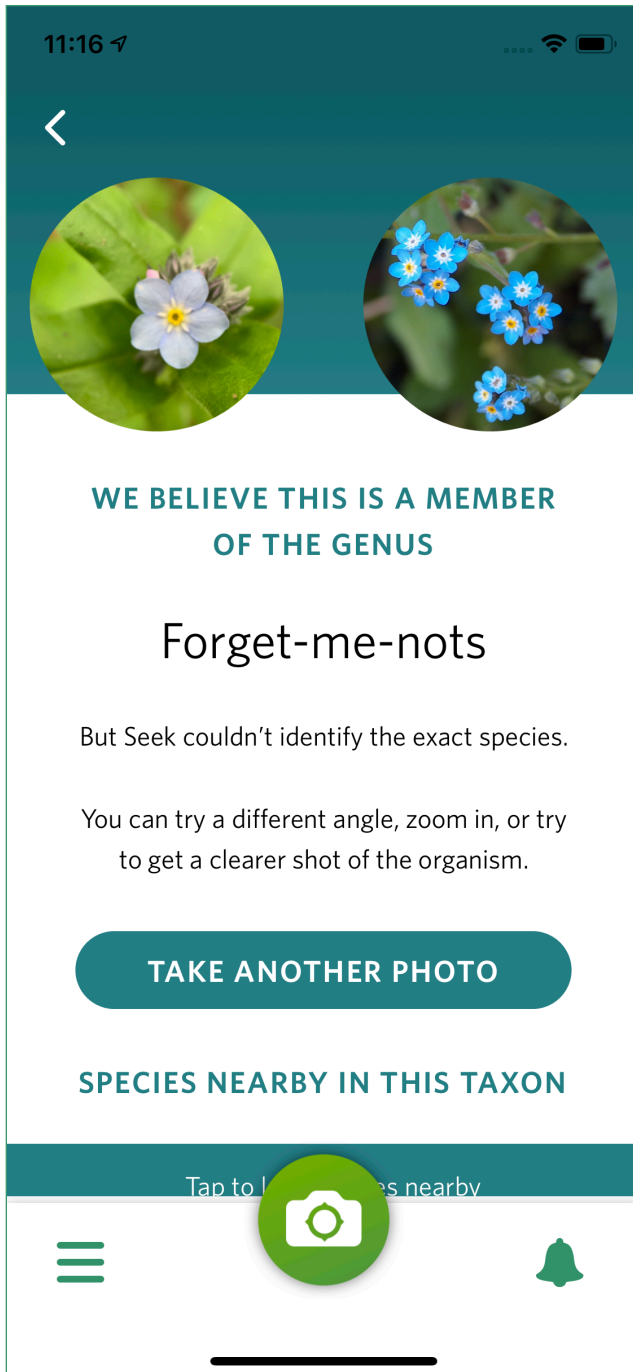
11:16

WE BELIEVE THIS IS A MEMBER OF THE GENUS

Forget-me-nots

But Seek couldn't identify the exact species.

You can try a different angle, zoom in, or try to get a clearer shot of the organism.

TAKE ANOTHER PHOTO

SPECIES NEARBY IN THIS TAXON

Tap to l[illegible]es nearby